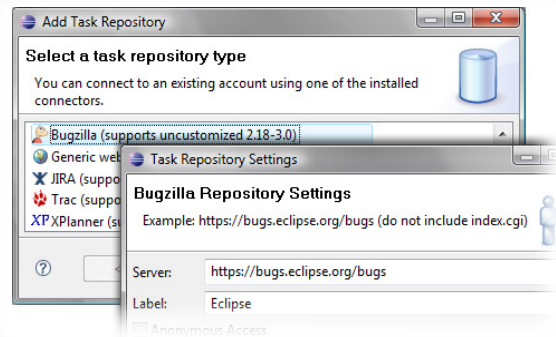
Add Task Repository

Select a task repository type

You can connect to an existing account using one of the installed connectors.

Bugzilla (supports uncustomized 2.18-3.0)
Generic web
JIRA (suppo
Trac (suppo
XPlanner (su

Task Repository Settings

Bugzilla Repository Settings

Example: https://bugs.eclipse.org/bugs (do not include index.cgi)

Server: https://bugs.eclipse.org/bugs
Label: Eclipse
Anonymous Access